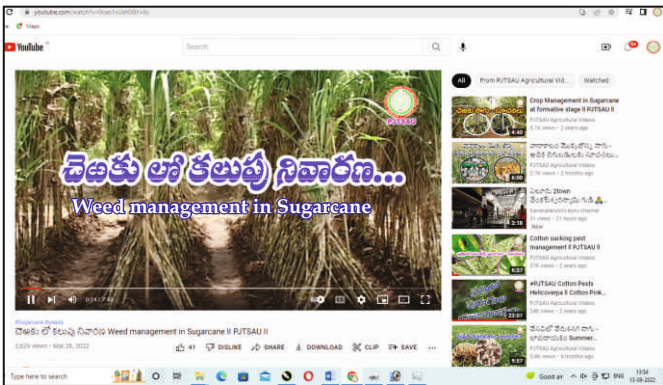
youtube.com/watch?v=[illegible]

Maps

YouTube IN

Search

చెఱకు లో కలుపు నివారణ...
Weed management in Sugarcane

PJTSAU

0:24 / 7:42

#Sugarcane #weeds
చెఱకు లో కలుపు నివారణ Weed management in Sugarcane II PJTSAU II

2,629 views • Mar 26, 2022

41 DISLIKE SHARE DOWNLOAD CLIP SAVE ...

All From PJTSAU Agricultural Vid... Watched

4:40
Crop Management in Sugarcane at formative stage II PJTSAU II
PJTSAU Agricultural Videos
3.7K views • 2 years ago

5:30
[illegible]
PJTSAU Agricultural Videos
2.7K views • 2 months ago

2:18
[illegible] 2Down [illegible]
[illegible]
21 views • 21 hours ago
New

5:27
Cotton sucking pest management II PJTSAU II
PJTSAU Agricultural Videos
37K views • 2 years ago

23:07
#PJTSAU Cotton Pests Helicoverpa II Cotton Pink...
PJTSAU Agricultural Videos
34K views • 2 years ago

5:57
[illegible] Summer...
PJTSAU Agricultural Videos
3.8K views • 6 months ago

Type here to search

Good air

ENG 13:54 15-09-2022